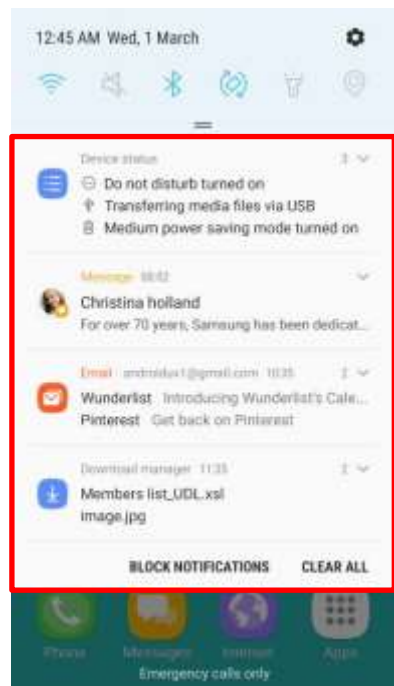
12:45 AM Wed, 1 March

Device status 3

Do not disturb turned on

Transferring media files via USB

Medium power saving mode turned on

Message 08:02

Christina holland

For over 70 years, Samsung has been dedicat...

Email androidux1@gmail.com 10:35 2

Wunderlist Introducing Wunderlist's Cale...

Pinterest Get back on Pinterest

Download manager 11:35 2

Members list_UDL.xsl

Image.jpg

BLOCK NOTIFICATIONS CLEAR ALL

Phone Messages Internet Apps

Emergency calls only